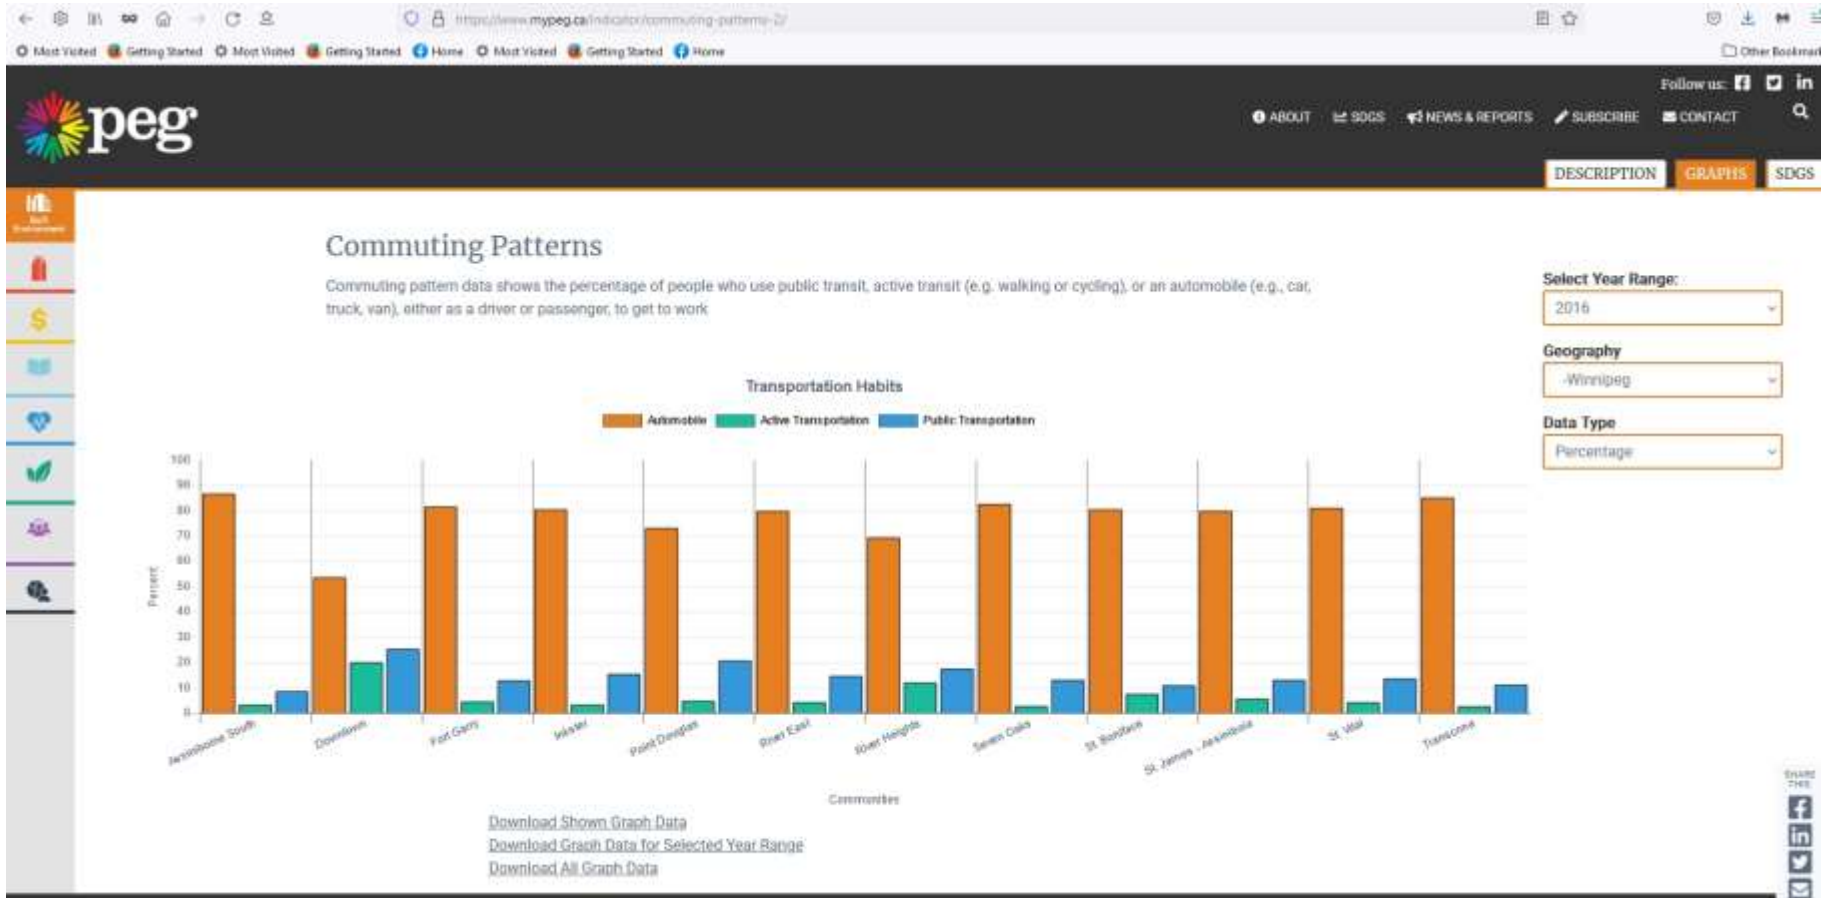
https://www.mypeg.ca/indicator/commuting-patterns-2/

Most Visited Getting Started Most Visited Getting Started Home Most Visited Getting Started Home

Other Bookmarks

peg

Follow us:

ABOUT SDGS NEWS & REPORTS SUBSCRIBE CONTACT

DESCRIPTION GRAPHS SDGS

Built Environment

Commuting Patterns

Commuting pattern data shows the percentage of people who use public transit, active transit (e.g. walking or cycling), or an automobile (e.g., car, truck, van), either as a driver or passenger, to get to work

Select Year Range:
2016

Geography
-Winnipeg

Data Type
Percentage

Transportation Habits

Automobile Active Transportation Public Transportation

100 90 80 70 60 50 40 30 20 10 0

Percent

Assiniboine South Downtown Fort Garry Inkster Point Douglas River East River Heights Seven Oaks St. Boniface St. James - Assiniboia St. Vital Transcona

Communities

Download Shown Graph Data
Download Graph Data for Selected Year Range
Download All Graph Data

SHARE THIS